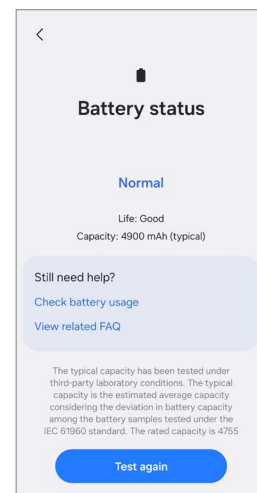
<

Battery status

Normal

Life: Good
Capacity: 4900 mAh (typical)

Still need help?
Check battery usage
View related FAQ

The typical capacity has been tested under third-party laboratory conditions. The typical capacity is the estimated average capacity considering the deviation in battery capacity among the battery samples tested under the IEC 61960 standard. The rated capacity is 4755

Test again